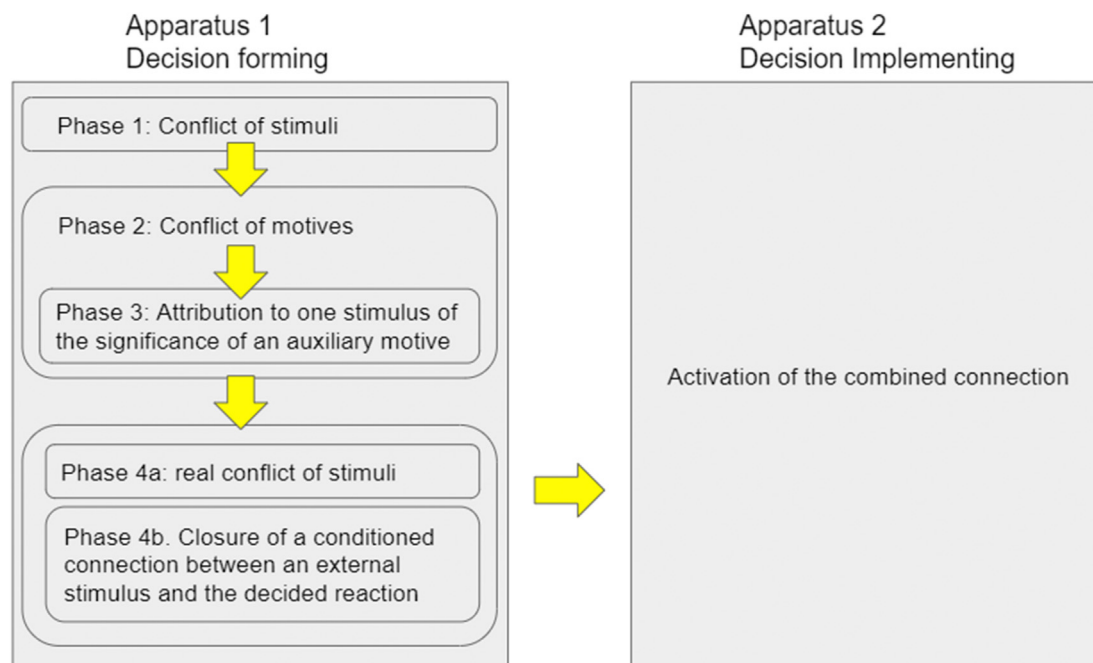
Apparatus 1
Decision forming

Phase 1: Conflict of stimuli

Phase 2: Conflict of motives

Phase 3: Attribution to one stimulus of the significance of an auxiliary motive

Phase 4a: real conflict of stimuli

Phase 4b. Closure of a conditioned connection between an external stimulus and the decided reaction

Apparatus 2
Decision Implementing

Activation of the combined connection